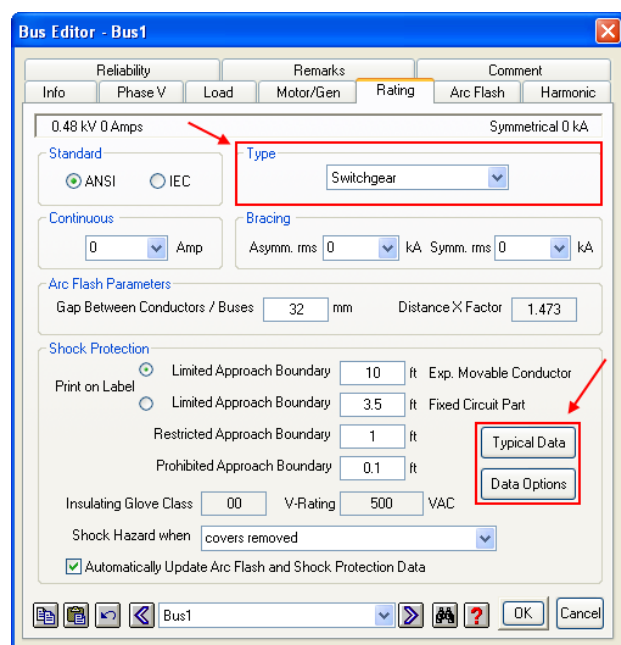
Bus Editor - Bus1

Reliability
Remarks
Comment
Info
Phase V
Load
Motor/Gen
Rating
Arc Flash
Harmonic

0.48 kV 0 Amps
Symmetrical 0 kA

Standard
ANSI
IEC

Type
Switchgear

Continuous
0
Amp

Bracing
Asymm. rms 0
kA
Symm. rms 0
kA

Arc Flash Parameters
Gap Between Conductors / Buses
32
mm
Distance X Factor
1.473

Shock Protection
Print on Label
Limited Approach Boundary
10
ft
Exp. Movable Conductor
Limited Approach Boundary
3.5
ft
Fixed Circuit Part
Restricted Approach Boundary
1
ft
Prohibited Approach Boundary
0.1
ft
Typical Data
Data Options
Insulating Glove Class
00
V-Rating
500
VAC
Shock Hazard when
covers removed
Automatically Update Arc Flash and Shock Protection Data

Bus1
OK
Cancel